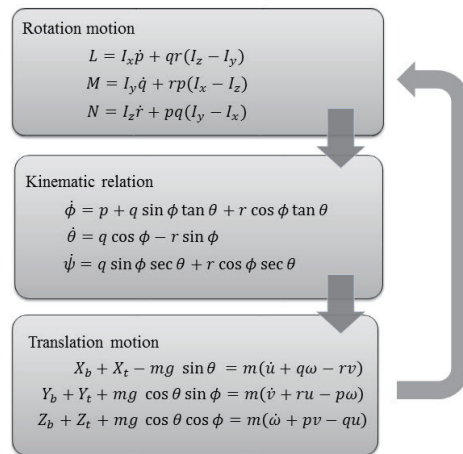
Rotation motion

$L = I_x\dot{p} + qr(I_z - I_y)$

$M = I_y\dot{q} + rp(I_x - I_z)$

$N = I_z\dot{r} + pq(I_y - I_x)$

Kinematic relation

$\dot{\phi} = p + q\sin\phi\tan\theta + r\cos\phi\tan\theta$

$\dot{\theta} = q\cos\phi - r\sin\phi$

$\dot{\psi} = q\sin\phi\sec\theta + r\cos\phi\sec\theta$

Translation motion

$X_b + X_t - mg\sin\theta = m(\dot{u} + q\omega - rv)$

$Y_b + Y_t + mg\cos\theta\sin\phi = m(\dot{v} + ru - p\omega)$

$Z_b + Z_t + mg\cos\theta\cos\phi = m(\dot{\omega} + pv - qu)$